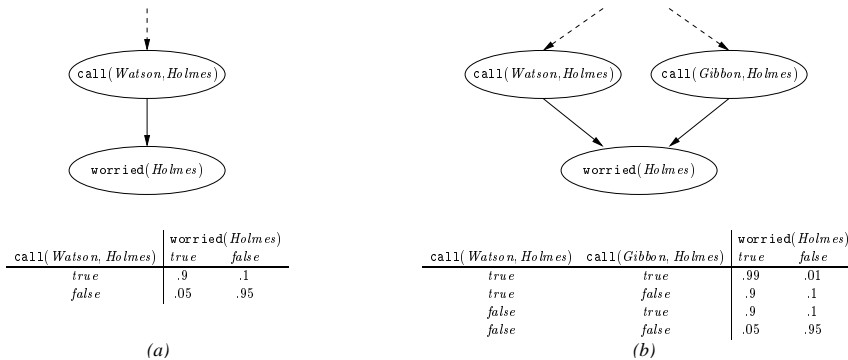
call(*Watson*, *Holmes*)

worried(*Holmes*)

| call(*Watson*, *Holmes*) | worried(*Holmes*) *true* | worried(*Holmes*) *false* |
|---|---|---|
| *true* | .9 | .1 |
| *false* | .05 | .95 |

(a)

call(*Watson*, *Holmes*)

call(*Gibbon*, *Holmes*)

worried(*Holmes*)

| call(*Watson*, *Holmes*) | call(*Gibbon*, *Holmes*) | worried(*Holmes*) *true* | worried(*Holmes*) *false* |
|---|---|---|---|
| *true* | *true* | .99 | .01 |
| *true* | *false* | .9 | .1 |
| *false* | *true* | .9 | .1 |
| *false* | *false* | .05 | .95 |

(b)